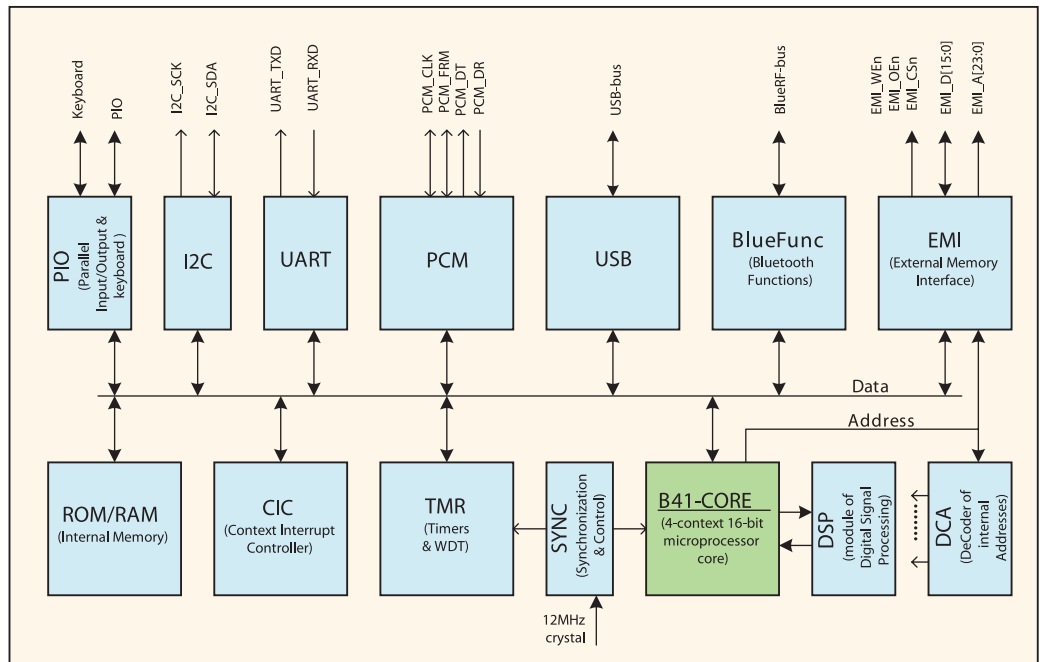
Keyboard
PIO
I2C_SCK
I2C_SDA
UART_TXD
UART_RXD
PCM_CLK
PCM_FRM
PCM_DT
PCM_DR
USB-bus
BlueRF-bus
EMI_WEn
EMI_OEn
EMI_CSn
EMI_D[15:0]
EMI_A[23:0]

PIO (Parallel Input/Output & keyboard )
I2C
UART
PCM
USB
BlueFunc (Bluetooth Functions)
EMI (External Memory Interface)

Data
Address

ROM/RAM (Internal Memory)
CIC (Context Interrupt Controller)
TMR (Timers & WDT)
SYNC (Synchronization & Control)
B41-CORE (4-context 16-bit microprocessor core)
DSP (module of Digital Signal Processing)
DCA (DeCoder of internal Addresses)

12MHz crystal